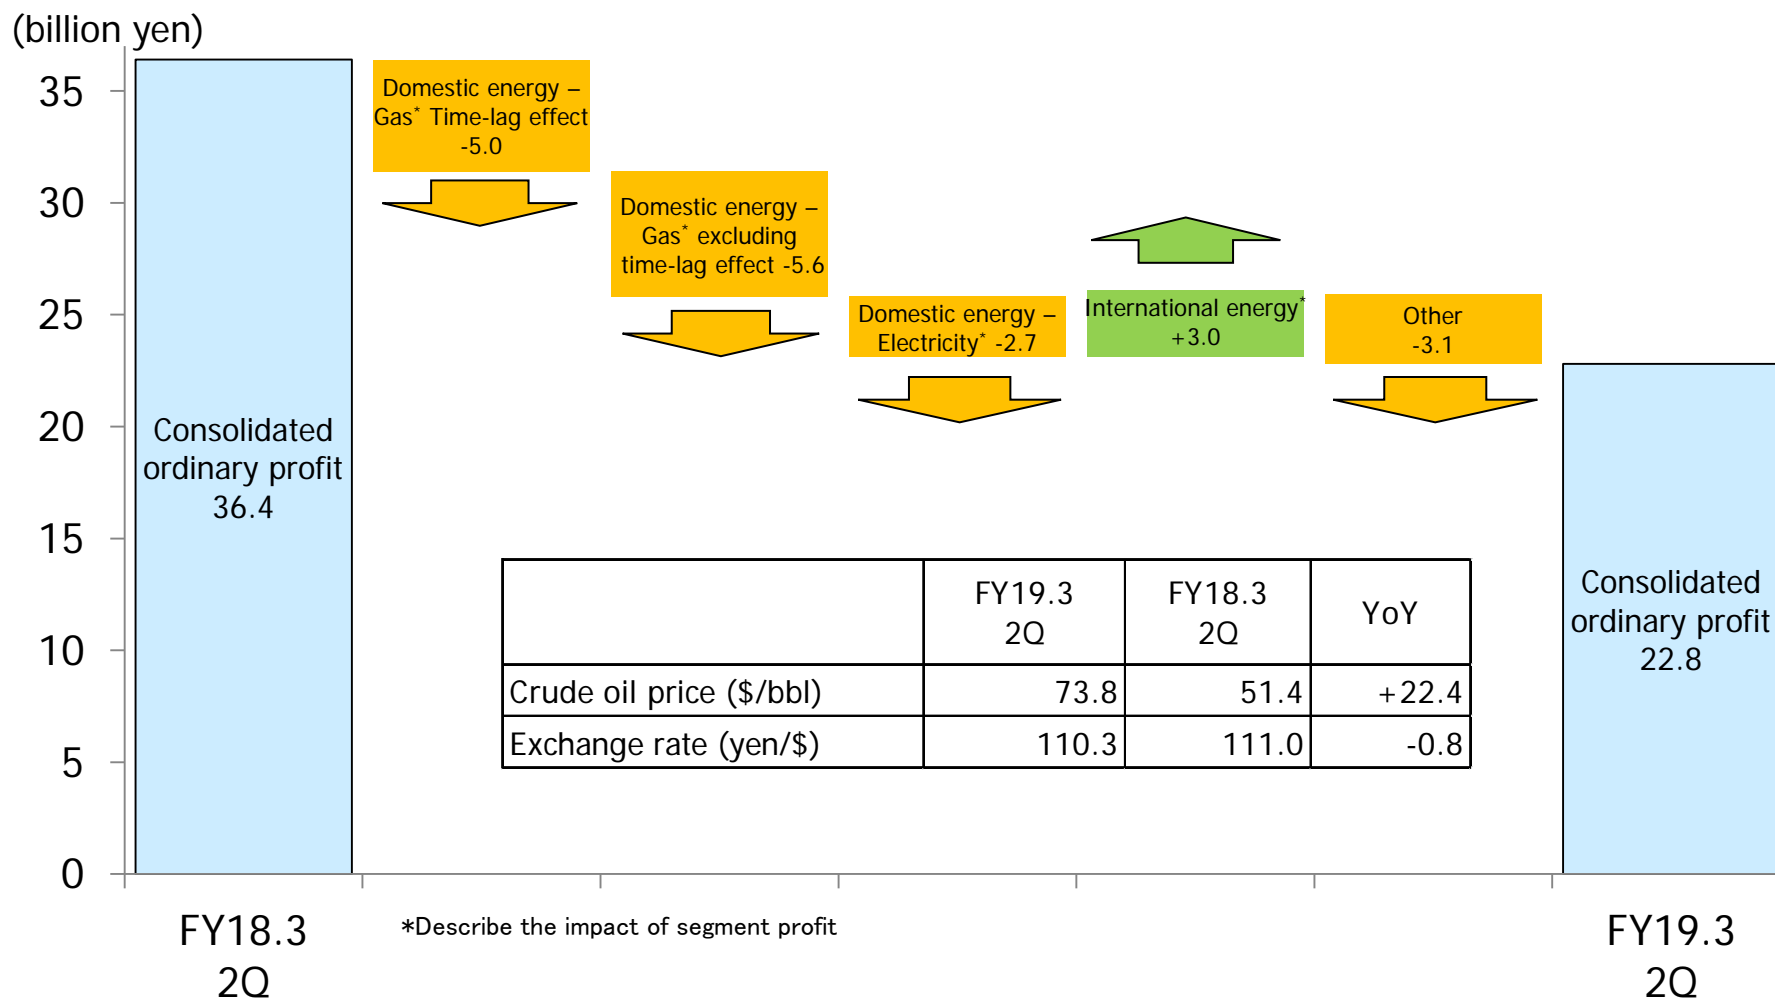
(billion yen)

35
30
25
20
15
10
5
0

Consolidated ordinary profit 36.4

Domestic energy – Gas* Time-lag effect -5.0

Domestic energy – Gas* excluding time-lag effect -5.6

Domestic energy – Electricity* -2.7

International energy* +3.0

Other -3.1

Consolidated ordinary profit 22.8

| | FY19.3 2Q | FY18.3 2Q | YoY |
|---|---|---|---|
| Crude oil price ($/bbl) | 73.8 | 51.4 | +22.4 |
| Exchange rate (yen/$) | 110.3 | 111.0 | -0.8 |

FY18.3 2Q

*Describe the impact of segment profit

FY19.3 2Q